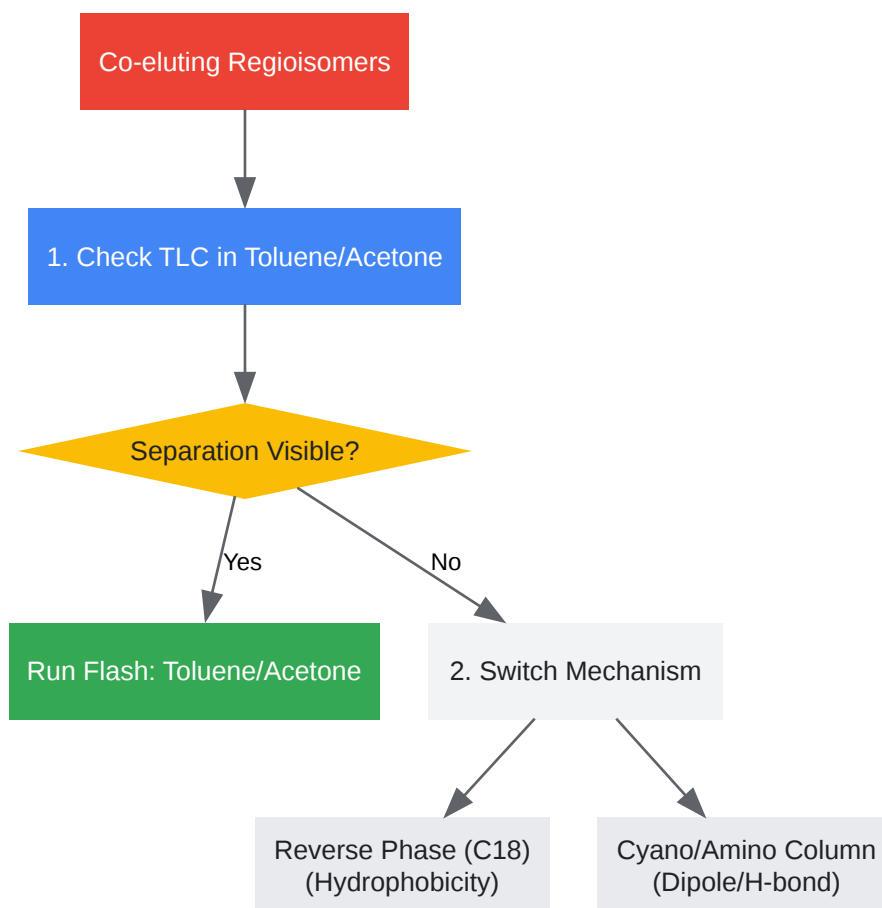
Co-eluting Regioisomers

1. Check TLC in Toluene/Acetone

Separation Visible?

Yes

No

Run Flash: Toluene/Acetone

2. Switch Mechanism

Reverse Phase (C18) (Hydrophobicity)

Cyano/Amino Column (Dipole/H-bond)